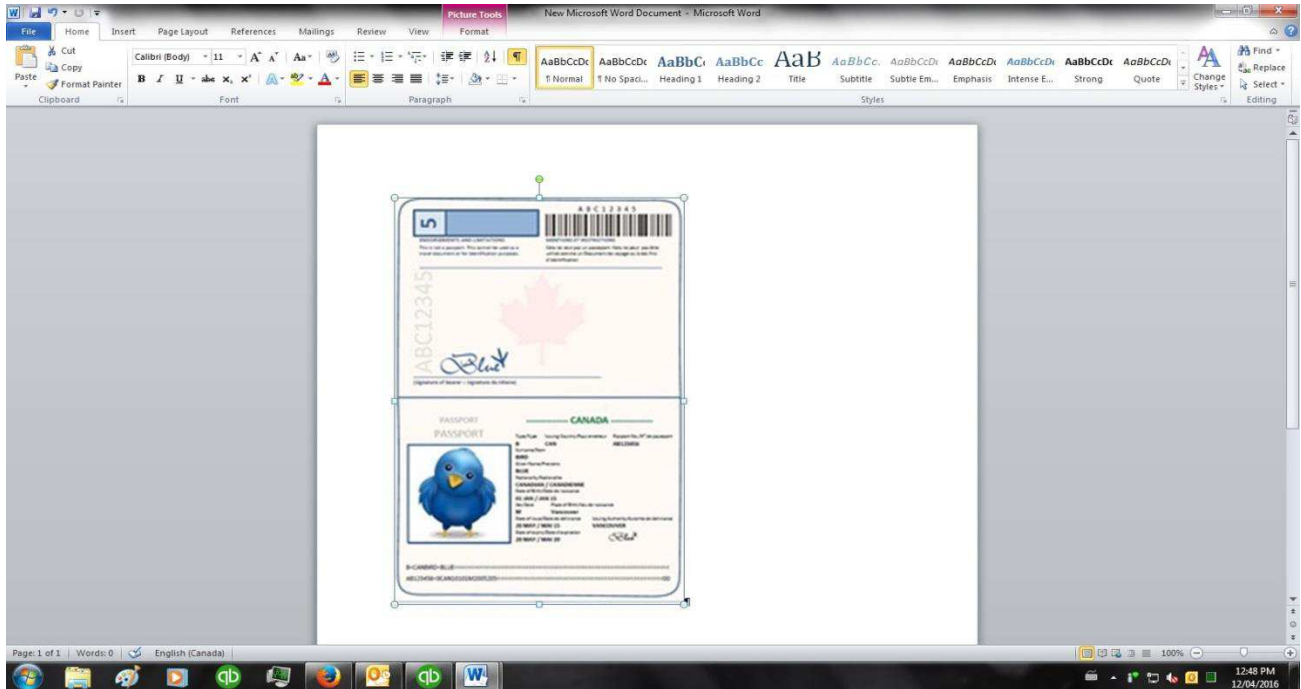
Picture Tools

New Microsoft Word Document - Microsoft Word

File Home Insert Page Layout References Mailings Review View Format

Cut
Copy
Paste
Format Painter
Clipboard

Calibri (Body) 11
Font

Paragraph

AaBbCcDc ¶ Normal
AaBbCcDc ¶ No Spaci...
AaBbC Heading 1
AaBbCc Heading 2
AaB Title
AaBbCc. Subtitle
AaBbCcDc Subtle Em...
AaBbCcDc Emphasis
AaBbCcDc Intense E...
AaBbCcDc Strong
AaBbCcDc Quote
Change Styles
Styles

Find
Replace
Select
Editing

ABC12345

ENDORSEMENTS AND LIMITATIONS

MENTIONS ET RESTRICTIONS

ABC12345

Blue

(Signature of bearer - Signature du titulaire)

PASSPORT
PASSPORT

CANADA

BIRD
BLUE
CANADIAN / CANADIENNE
M
Vancouver
VANCOUVER

Blue

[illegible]

Page: 1 of 1 Words: 0 English (Canada)

100%

12:48 PM
12/04/2016